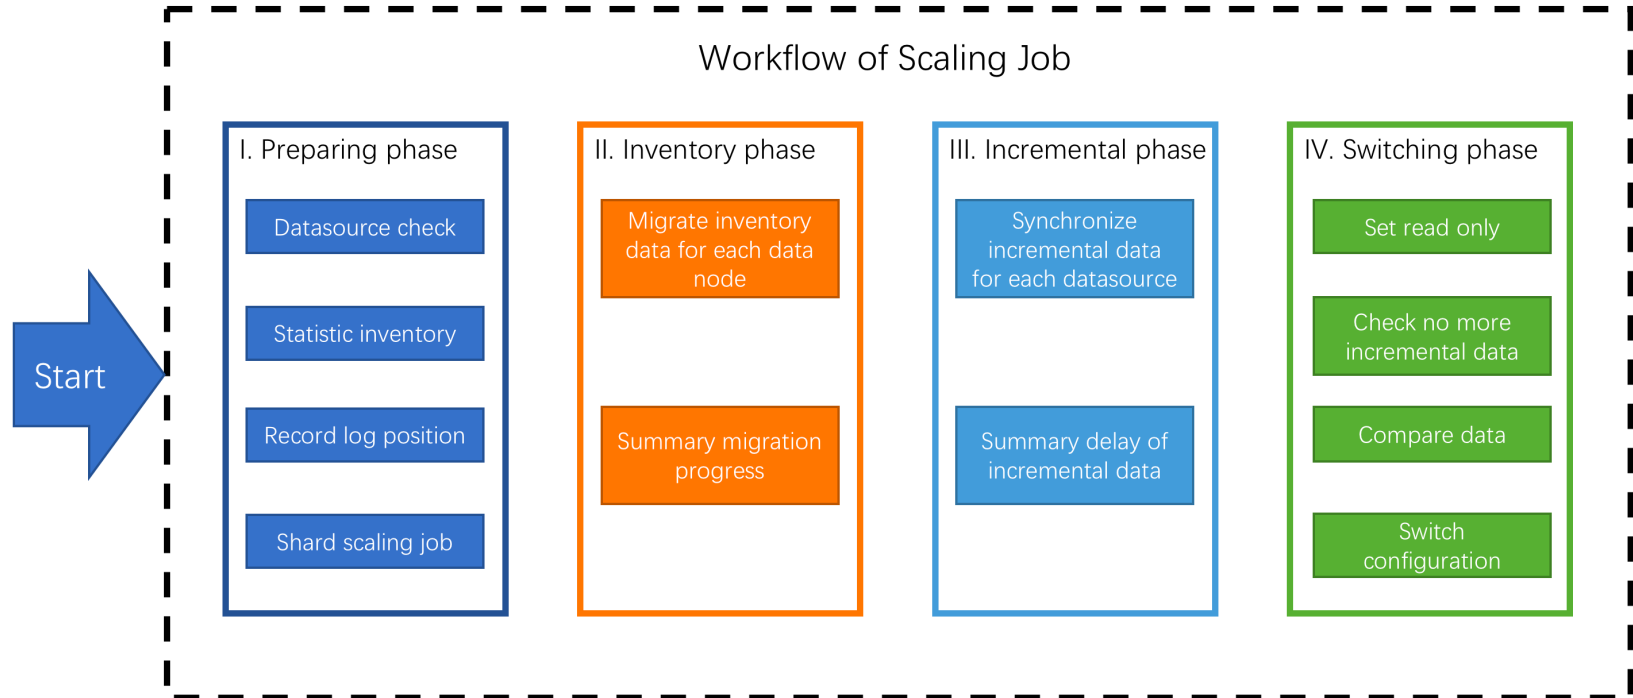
Workflow of Scaling Job

Start

I. Preparing phase

Datasource check

Statistic inventory

Record log position

Shard scaling job

II. Inventory phase

Migrate inventory data for each data node

Summary migration progress

III. Incremental phase

Synchronize incremental data for each datasource

Summary delay of incremental data

IV. Switching phase

Set read only

Check no more incremental data

Compare data

Switch configuration